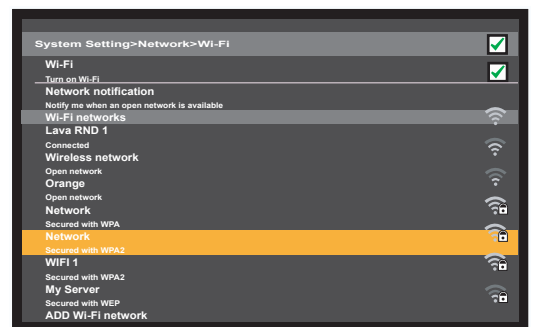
System Setting>Network>Wi-Fi

Wi-Fi
Turn on Wi-Fi

Network notification
Notify me when an open network is available

Wi-Fi networks

Lava RND 1
Connected

Wireless network
Open network

Orange
Open network

Network
Secured with WPA

Network
Secured with WPA2

WIFI 1
Secured with WPA2

My Server
Secured with WEP

ADD Wi-Fi network